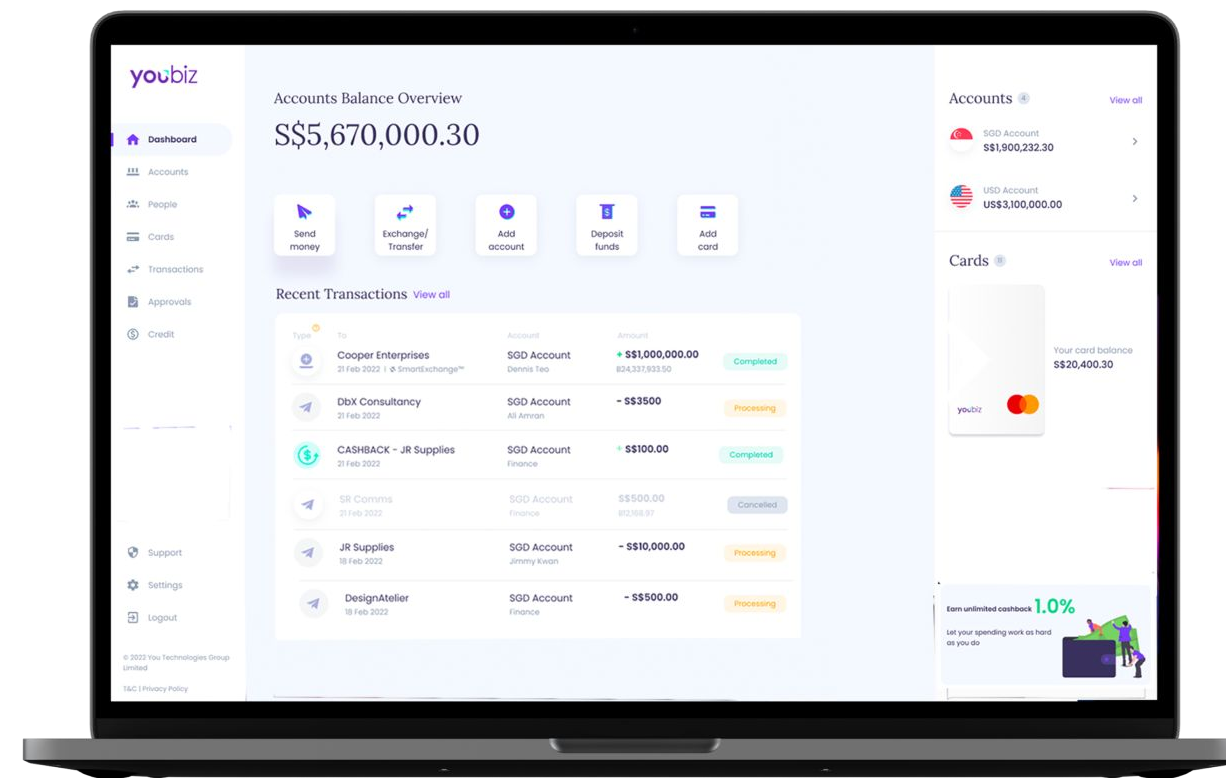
youbiz

Dashboard
Accounts
People
Cards
Transactions
Approvals
Credit

Support
Settings
Logout

© 2022 You Technologies Group Limited
T&C | Privacy Policy

Accounts Balance Overview
S$5,670,000.30

Send money
Exchange/ Transfer
Add account
Deposit funds
Add card

Recent Transactions View all

| Type | To | Account | Amount | |
|---|---|---|---|---|
| | Cooper Enterprises 21 Feb 2022 \| SmartExchange™ | SGD Account Dennis Teo | + S$1,000,000.00 B24,337,933.50 | Completed |
| | DbX Consultancy 21 Feb 2022 | SGD Account Ali Amran | - S$3500 | Processing |
| | CASHBACK - JR Supplies 21 Feb 2022 | SGD Account Finance | + S$100.00 | Completed |
| | SR Comms 21 Feb 2022 | SGD Account Finance | S$500.00 B12,166.97 | Cancelled |
| | JR Supplies 18 Feb 2022 | SGD Account Jimmy Kwan | - S$10,000.00 | Processing |
| | DesignAtelier 18 Feb 2022 | SGD Account Finance | - S$500.00 | Processing |

Accounts 4 View all
SGD Account
S$1,900,232.30
USD Account
US$3,100,000.00

Cards 11 View all
youbiz
Your card balance
S$20,400.30

Earn unlimited cashback 1.0%
Let your spending work as hard as you do